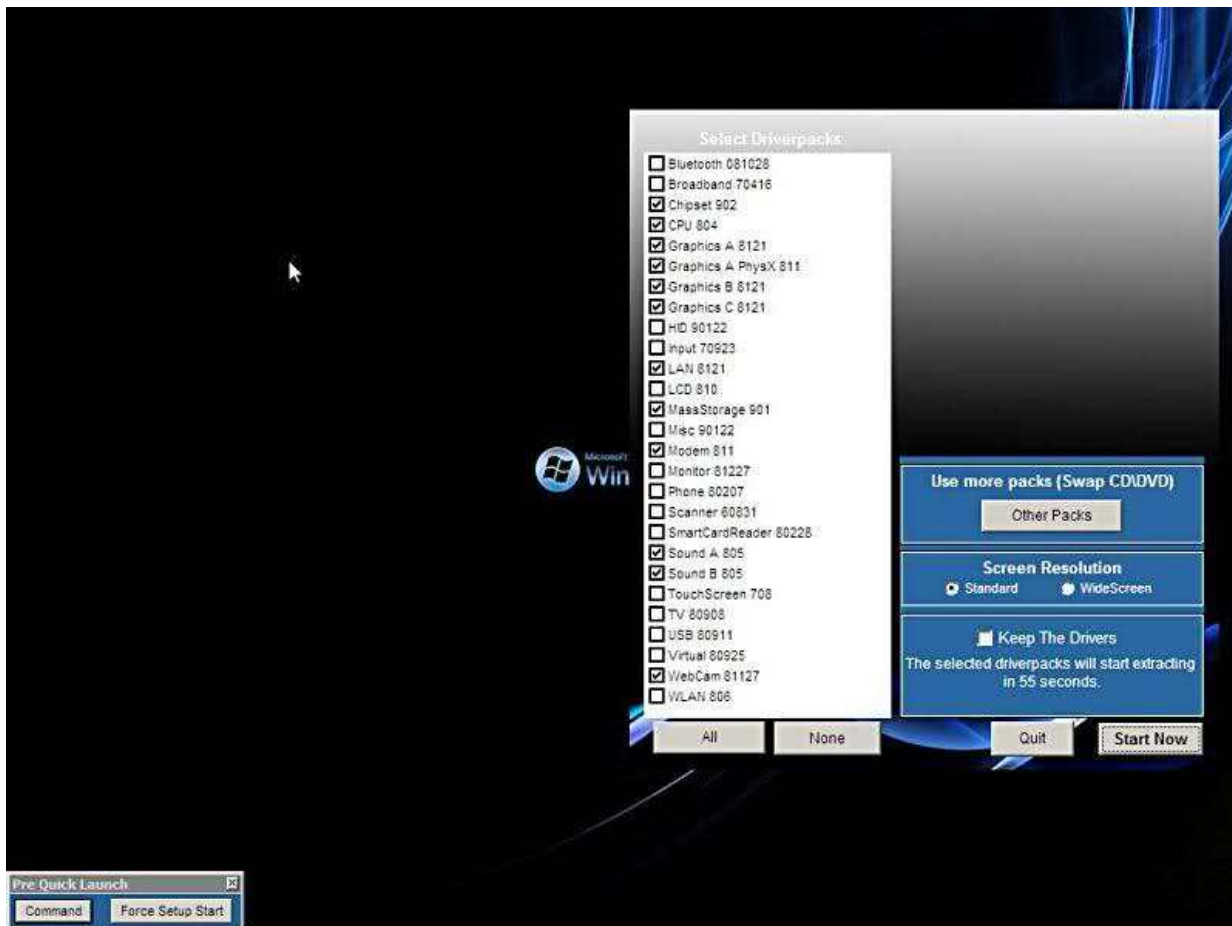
Select Driverpacks

Bluetooth 081028
Broadband 70416
Chipset 902
CPU 804
Graphics A 8121
Graphics A PhysX 811
Graphics B 8121
Graphics C 8121
HID 90122
Input 70923
LAN 8121
LCD 810
MassStorage 901
Misc 90122
Modem 811
Monitor 81227
Phone 80207
Scanner 60831
SmartCardReader 80228
Sound A 805
Sound B 805
TouchScreen 708
TV 80908
USB 80911
Virtual 80925
WebCam 81127
WLAN 806

All
None

Microsoft Win

Use more packs (Swap CD\DVD)
Other Packs

Screen Resolution
Standard
WideScreen

Keep The Drivers
The selected driverpacks will start extracting in 55 seconds.

Quit
Start Now

Pre Quick Launch
Command
Force Setup Start